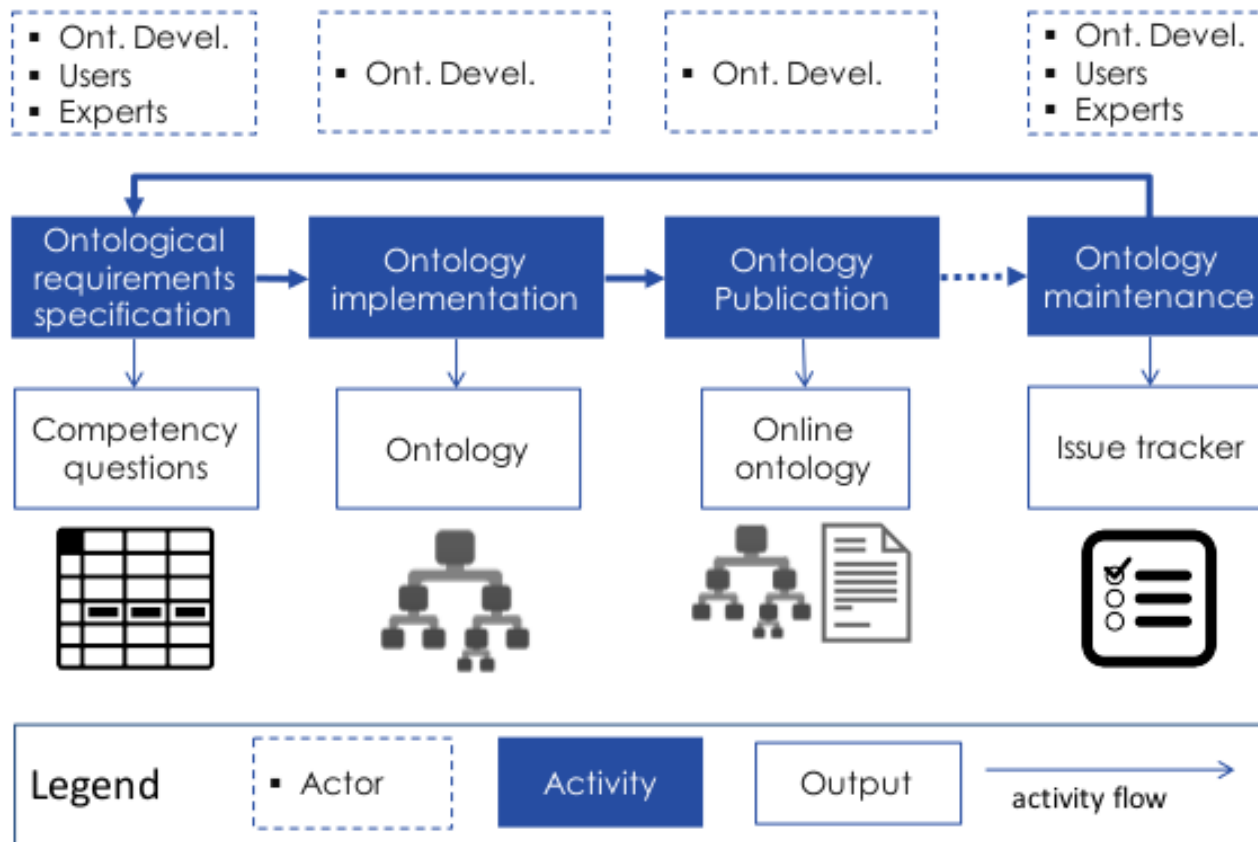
- Ont. Devel.
- Users
- Experts

- Ont. Devel.

- Ont. Devel.

- Ont. Devel.
- Users
- Experts

Ontological requirements specification

Ontology implementation

Ontology Publication

Ontology maintenance

Competency questions

Ontology

Online ontology

Issue tracker

Legend

- Actor

Activity

Output

activity flow